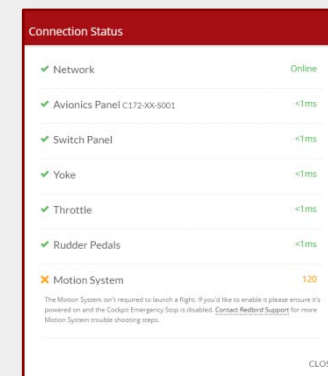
Connection Status

✔ Network Online

✔ Avionics Panel C172-XX-5001 <1ms

✔ Switch Panel <1ms

✔ Yoke <1ms

✔ Throttle <1ms

✔ Rudder Pedals <1ms

✘ Motion System 120

The Motion System isn't required to launch a flight. If you'd like to enable it please ensure it's powered on and the Cockpit Emergency Stop is disabled. Contact Redbird Support for more Motion System trouble shooting steps.

CLOS